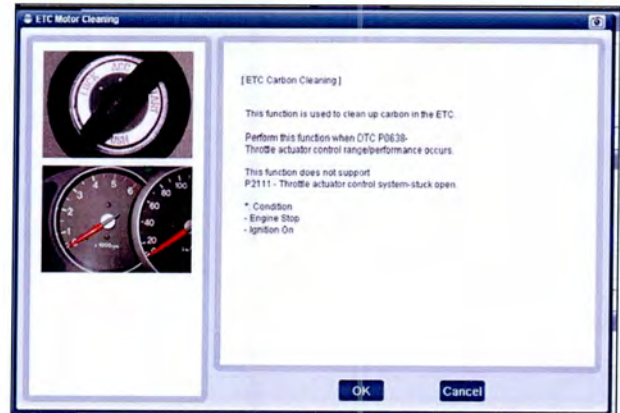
ETC Motor Cleaning

[ETC Carbon Cleaning]

This function is used to clean up carbon in the ETC.

Perform this function when DTC P0638-Throttle actuator control range/performance occurs.

This function does not support P2111 - Throttle actuator control system-stuck open.

* Condition
- Engine Stop
- Ignition On

OK

Cancel